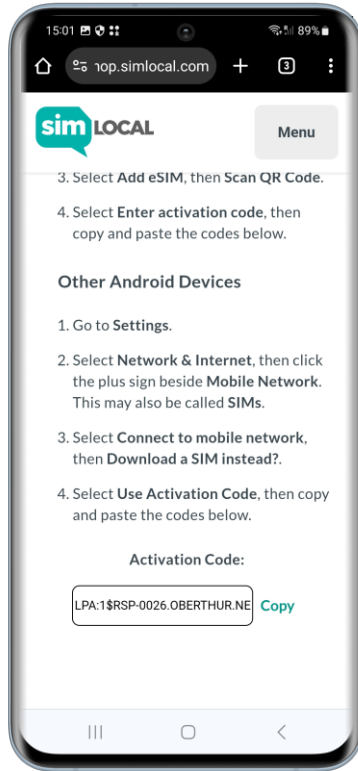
15:01 89%

aop.simlocal.com + 3

sim LOCAL

Menu

3. Select Add eSIM, then Scan QR Code.

4. Select Enter activation code, then copy and paste the codes below.

Other Android Devices

1. Go to Settings.

2. Select Network & Internet, then click the plus sign beside Mobile Network. This may also be called SIMs.

3. Select Connect to mobile network, then Download a SIM instead?.

4. Select Use Activation Code, then copy and paste the codes below.

Activation Code:

LPA:1$RSP-0026.OBERTHUR.NE

Copy